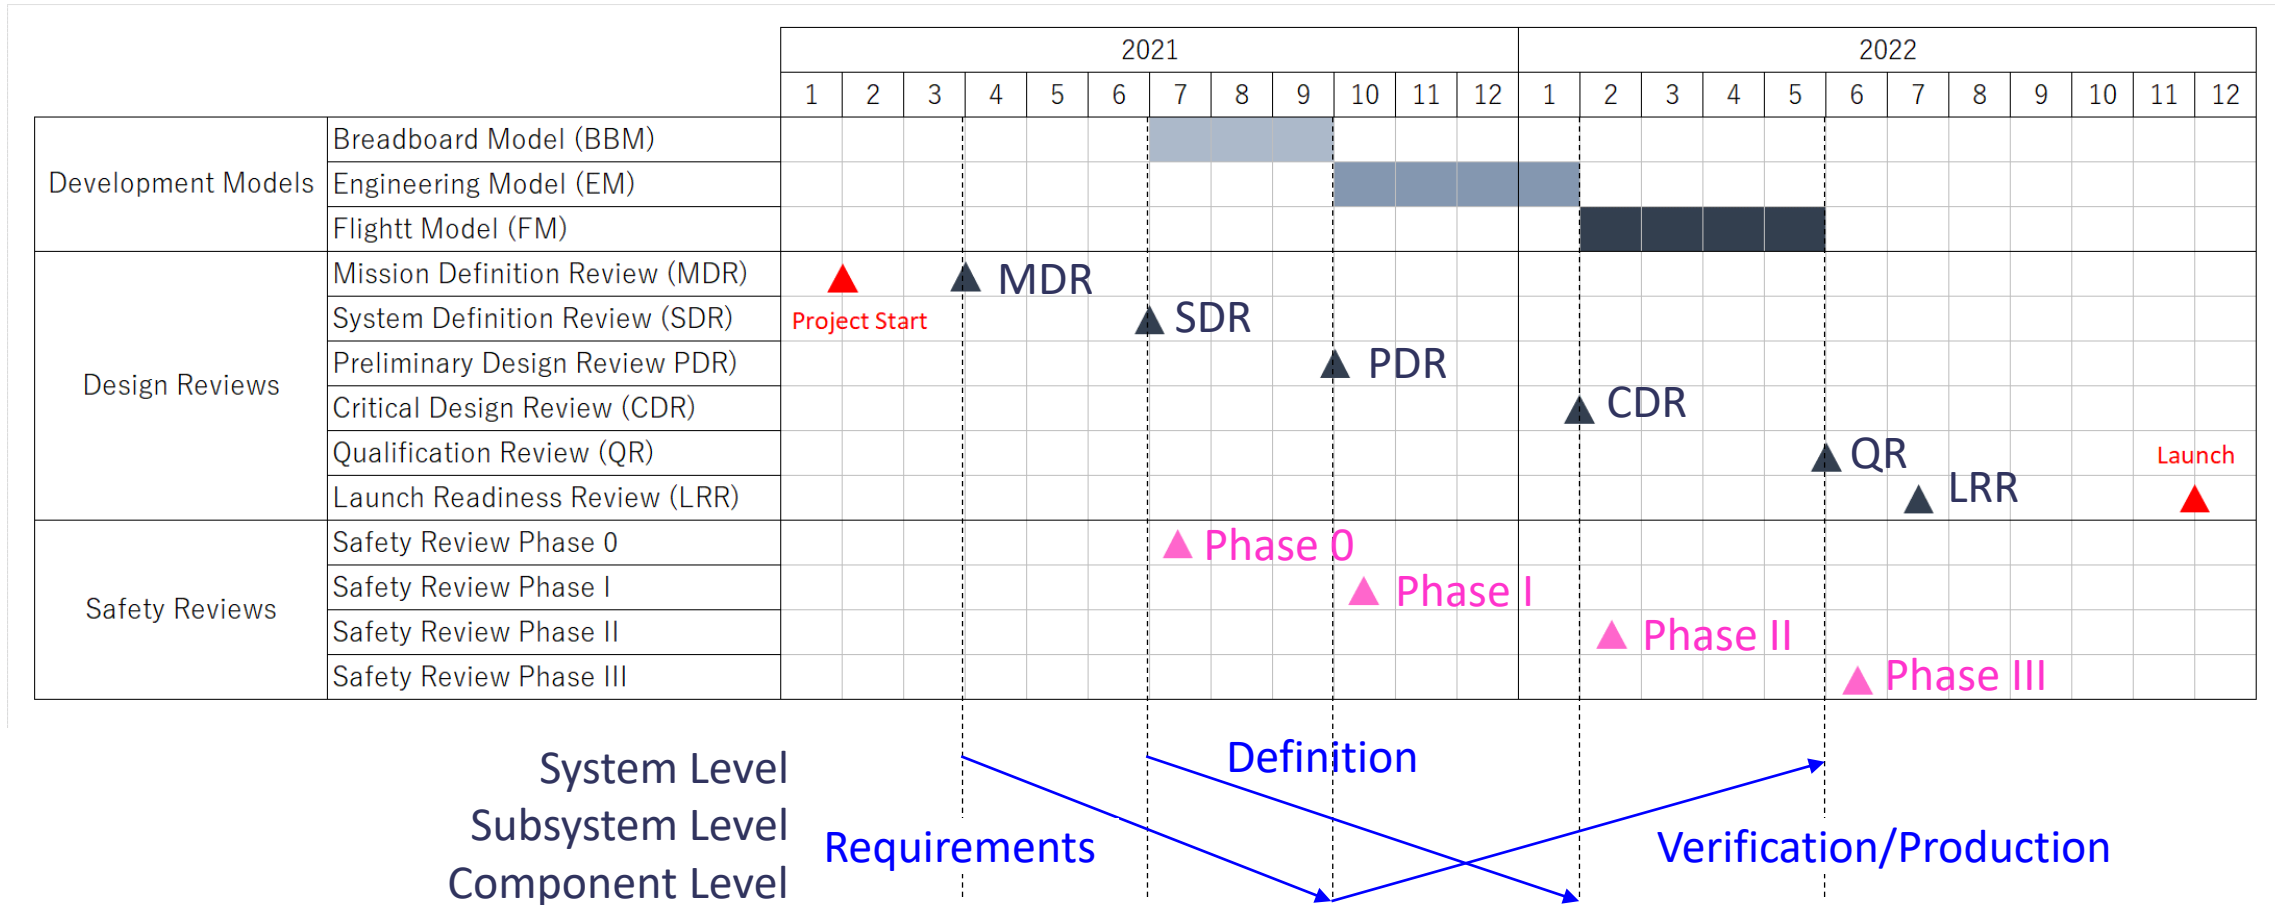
| | | 2021 | | | | | | | | | | | | 2022 | | | | | | | | | | | |
|---|---|---|---|---|---|---|---|---|---|---|---|---|---|---|---|---|---|---|---|---|---|---|---|---|---|
| | | 1 | 2 | 3 | 4 | 5 | 6 | 7 | 8 | 9 | 10 | 11 | 12 | 1 | 2 | 3 | 4 | 5 | 6 | 7 | 8 | 9 | 10 | 11 | 12 |
| Development Models | Breadboard Model (BBM) | | | | | | | | | | | | | | | | | | | | | | | | |
| | Engineering Model (EM) | | | | | | | | | | | | | | | | | | | | | | | | |
| | Flightt Model (FM) | | | | | | | | | | | | | | | | | | | | | | | | |
| Design Reviews | Mission Definition Review (MDR) | | | | | | | | | | | | | | | | | | | | | | | | |
| | System Definition Review (SDR) | | | | | | | | | | | | | | | | | | | | | | | | |
| | Preliminary Design Review PDR) | | | | | | | | | | | | | | | | | | | | | | | | |
| | Critical Design Review (CDR) | | | | | | | | | | | | | | | | | | | | | | | | |
| | Qualification Review (QR) | | | | | | | | | | | | | | | | | | | | | | | | |
| | Launch Readiness Review (LRR) | | | | | | | | | | | | | | | | | | | | | | | | |
| Safety Reviews | Safety Review Phase 0 | | | | | | | | | | | | | | | | | | | | | | | | |
| | Safety Review Phase I | | | | | | | | | | | | | | | | | | | | | | | | |
| | Safety Review Phase II | | | | | | | | | | | | | | | | | | | | | | | | |
| | Safety Review Phase III | | | | | | | | | | | | | | | | | | | | | | | | |

Project Start
MDR
SDR
PDR
CDR
QR
LRR
Launch
Phase 0
Phase I
Phase II
Phase III

System Level
Subsystem Level
Component Level
Requirements
Definition
Verification/Production